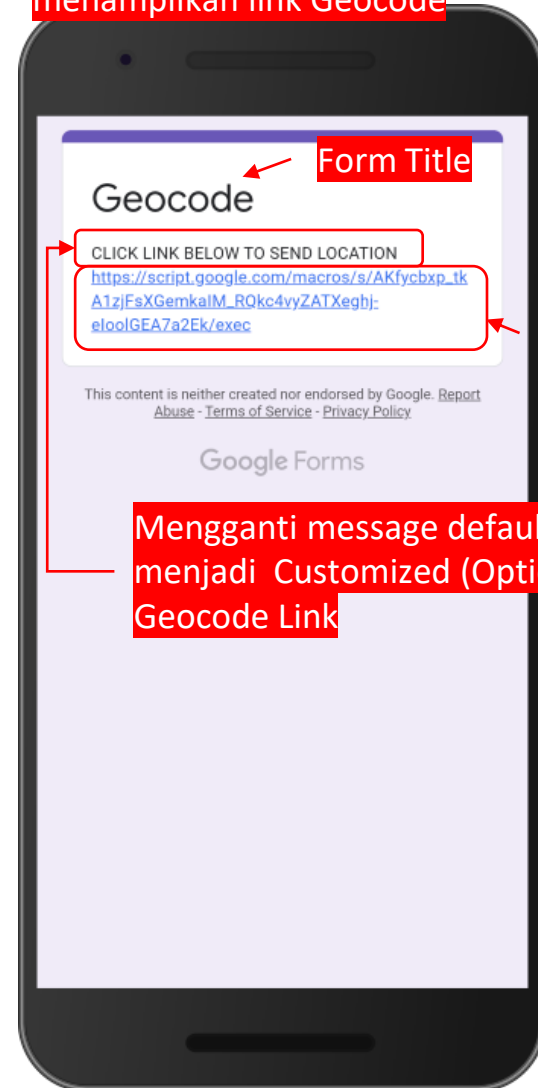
menampilkan link Geocode

Form Title

Geocode

CLICK LINK BELOW TO SEND LOCATION

https://script.google.com/macros/s/AKfycbxp_tkA1zjFsXGemkalM_RQkc4vyZATXeghj-eIoolGEA7a2Ek/exec

This content is neither created nor endorsed by Google. Report Abuse - Terms of Service - Privacy Policy

Google Forms

Mengganti message defaul menjadi Customized (Opti Geocode Link